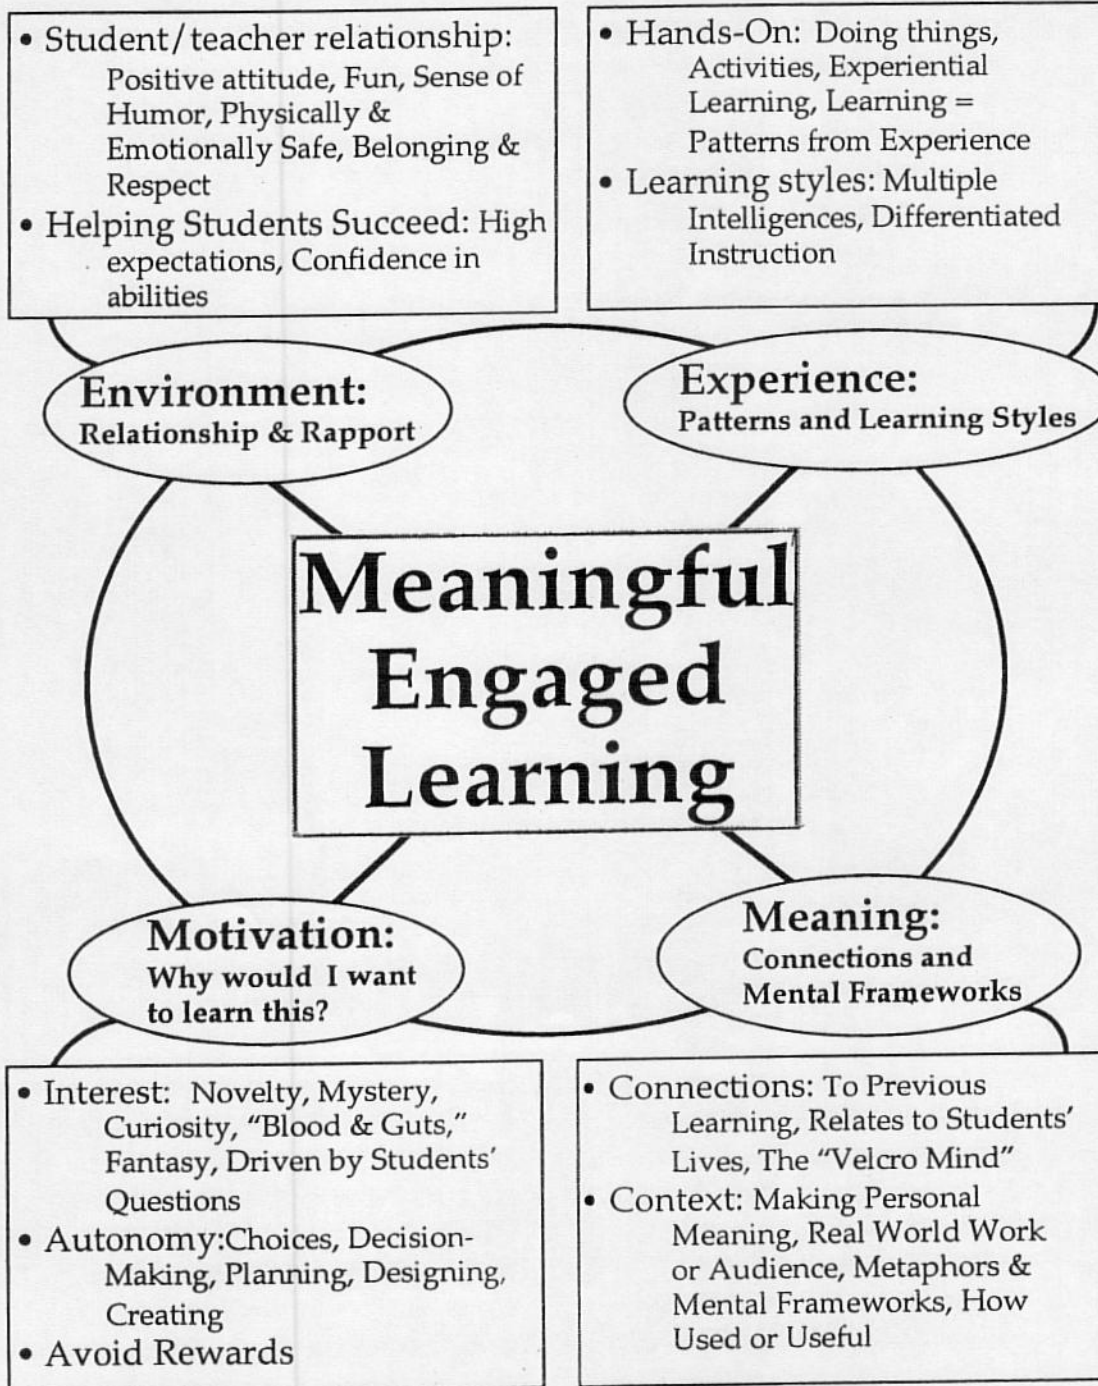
• Student/teacher relationship: Positive attitude, Fun, Sense of Humor, Physically & Emotionally Safe, Belonging & Respect
• Helping Students Succeed: High expectations, Confidence in abilities

• Hands-On: Doing things, Activities, Experiential Learning, Learning = Patterns from Experience
• Learning styles: Multiple Intelligences, Differentiated Instruction

Environment:
Relationship & Rapport

Experience:
Patterns and Learning Styles

Meaningful Engaged Learning

Motivation:
Why would I want to learn this?

Meaning:
Connections and Mental Frameworks

• Interest: Novelty, Mystery, Curiosity, "Blood & Guts," Fantasy, Driven by Students' Questions
• Autonomy:Choices, Decision-Making, Planning, Designing, Creating
• Avoid Rewards

• Connections: To Previous Learning, Relates to Students' Lives, The "Velcro Mind"
• Context: Making Personal Meaning, Real World Work or Audience, Metaphors & Mental Frameworks, How Used or Useful